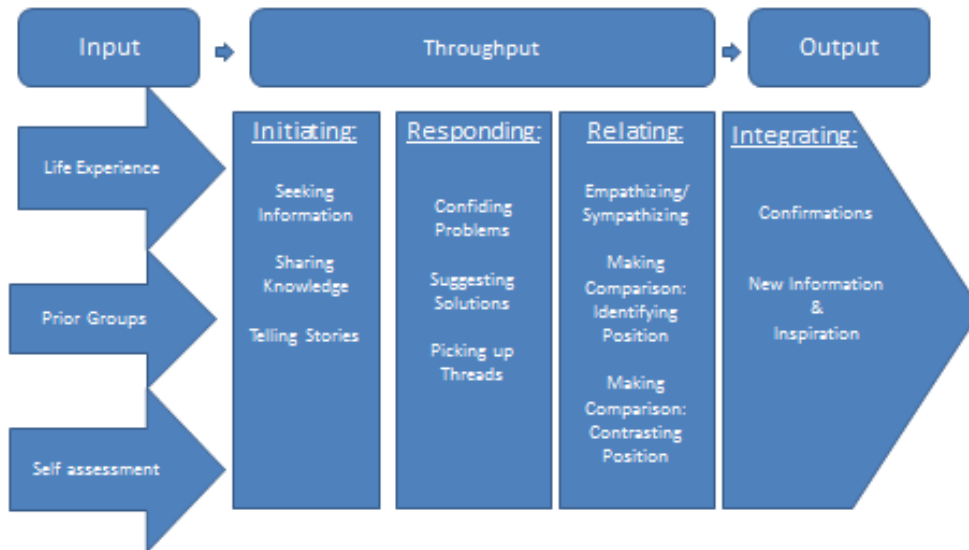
Input

Throughput

Output

Life Experience

Prior Groups

Self assessment

Initiating:

Seeking Information

Sharing Knowledge

Telling Stories

Responding:

Confiding Problems

Suggesting Solutions

Picking up Threads

Relating:

Empathizing/ Sympathizing

Making Comparison: Identifying Position

Making Comparison: Contrasting Position

Integrating:

Confirmations

New Information & Inspiration